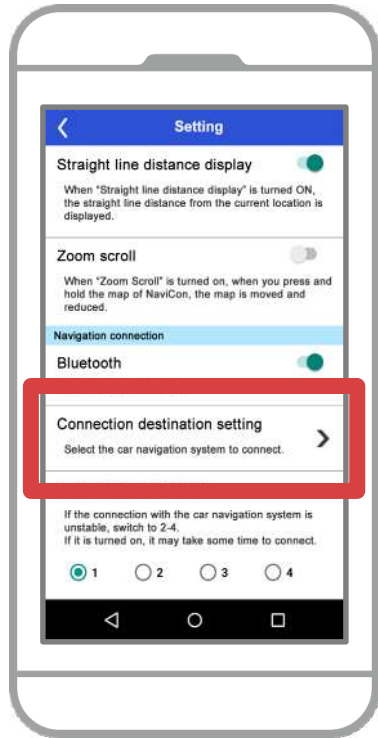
Setting

Straight line distance display

When "Straight line distance display" is turned ON, the straight line distance from the current location is displayed.

Zoom scroll

When "Zoom Scroll" is turned on, when you press and hold the map of NaviCon, the map is moved and reduced.

Navigation connection

Bluetooth

Connection destination setting

Select the car navigation system to connect.

If the connection with the car navigation system is unstable, switch to 2-4.
If it is turned on, it may take some time to connect.

1 2 3 4